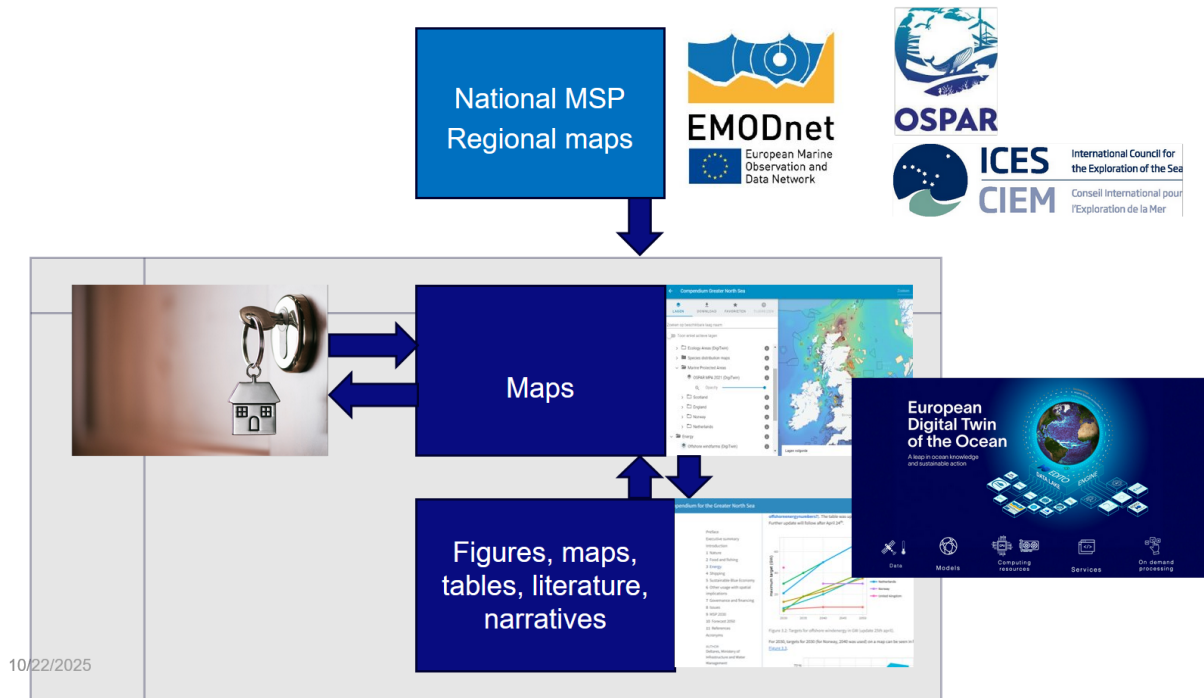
National MSP
Regional maps

EMODnet
European Marine Observation and Data Network

OSPAR

ICES
CIEM
International Council for the Exploration of the Sea
Conseil International pour l'Exploration de la Mer

Maps

Compendium Greater North Sea

LAYERS DOWNLOADS FAVORITES

Ecology Areas (DigiTwin)
Species distribution maps
Marine Protected Areas
Scotland
England
Norway
Netherlands
Energy
Offshore windfarms (DigiTwin)

European Digital Twin of the Ocean
A leap in ocean knowledge and sustainable action

Data
Models
Computing resources
Services
On demand processing

Figures, maps, tables, literature, narratives

Compendium for the Greater North Sea

Preface
Executive summary
Introduction
1 Nature
2 Food and fishing
3 Energy
4 Shipping
5 Sustainable Blue Economy
6 Other usage with spatial implications
7 Governance and financing
8 Issues
9 MSP 2030
10 Features 2050
11 References
Acronyms

Netherlands
Norway
United Kingdom

10/22/2025